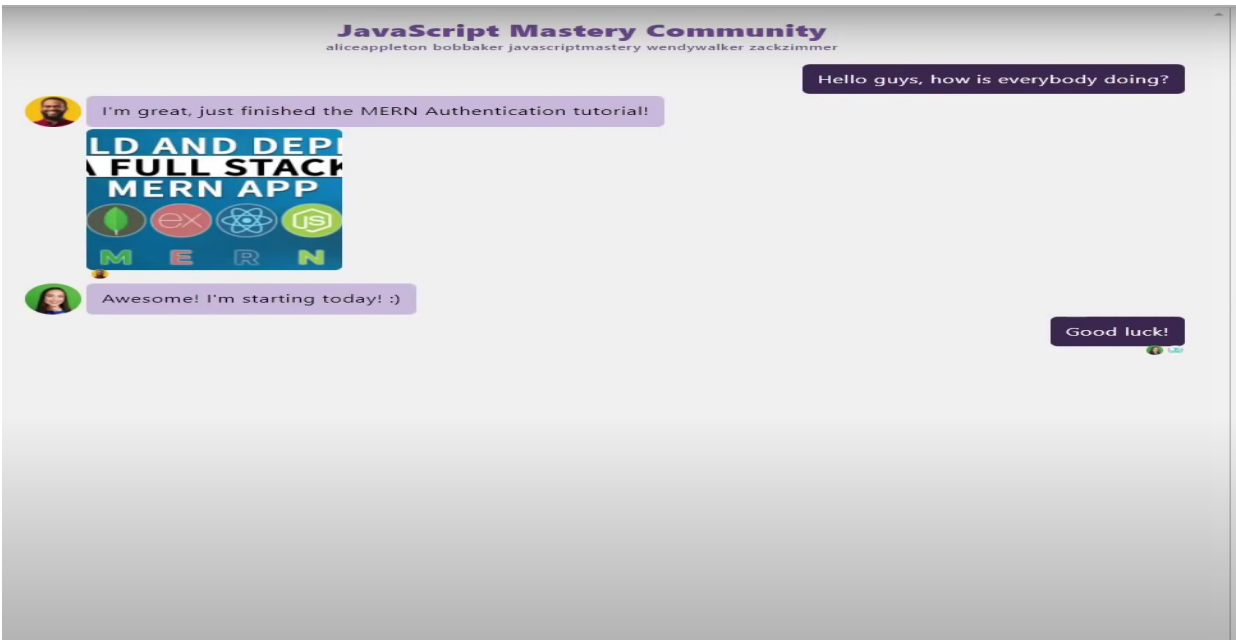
JavaScript Mastery Community
aliceappleton bobbaker javascriptmastery wendywalker zackzimmer

Hello guys, how is everybody doing?

I'm great, just finished the MERN Authentication tutorial!

LD AND DEP
A FULL STACK
MERN APP
ex
JS
M E R N

Awesome! I'm starting today! :)

Good luck!